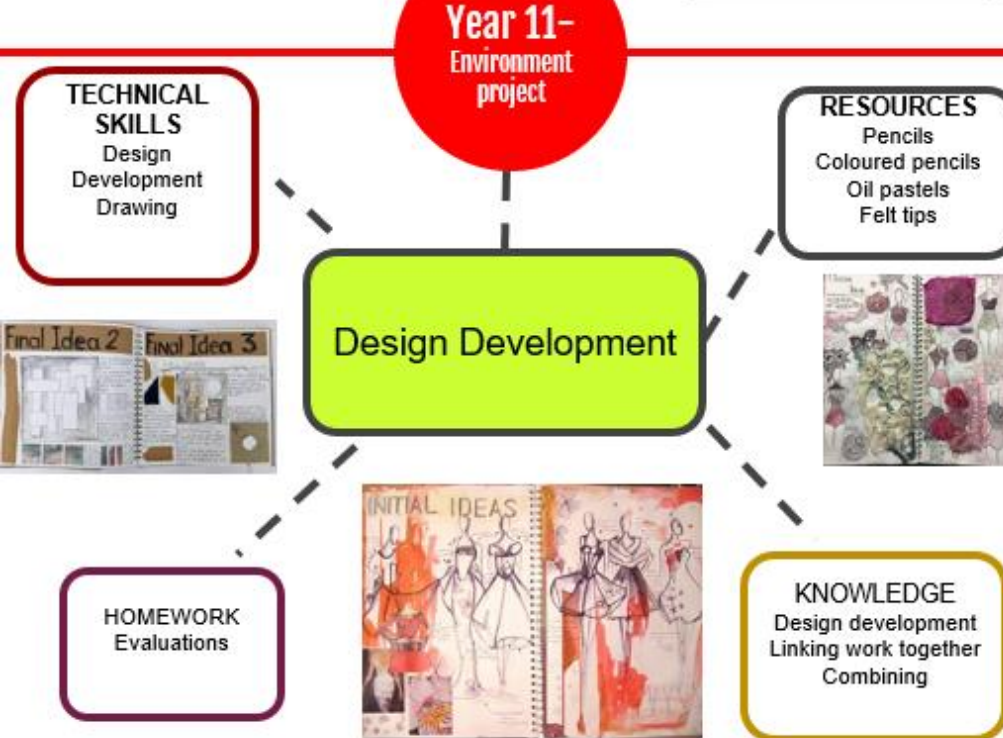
Year 11-
Environment project

TECHNICAL SKILLS
Design
Development
Drawing

RESOURCES
Pencils
Coloured pencils
Oil pastels
Felt tips

Final Idea 2
Final Idea 3

Design Development

INITIAL IDEAS

HOMEWORK
Evaluations

KNOWLEDGE
Design development
Linking work together
Combining